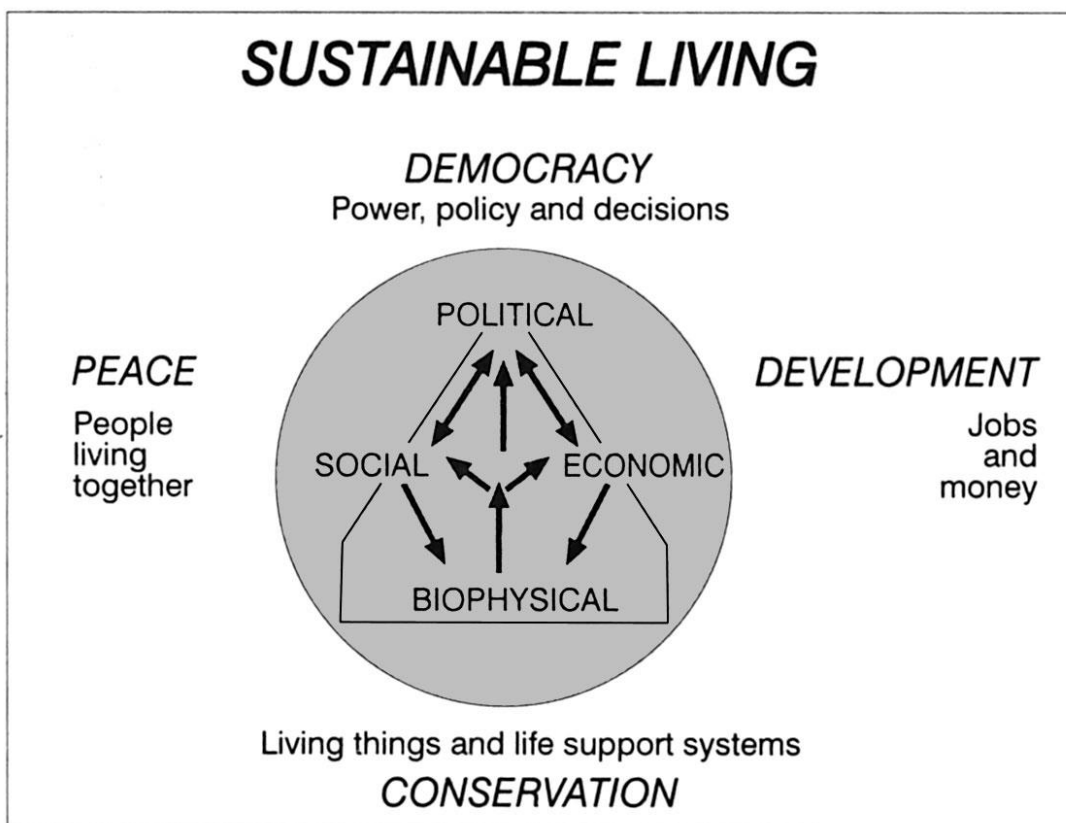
SUSTAINABLE LIVING

DEMOCRACY
Power, policy and decisions

PEACE
People living together

POLITICAL

SOCIAL

ECONOMIC

BIOPHYSICAL

DEVELOPMENT
Jobs and money

Living things and life support systems
CONSERVATION